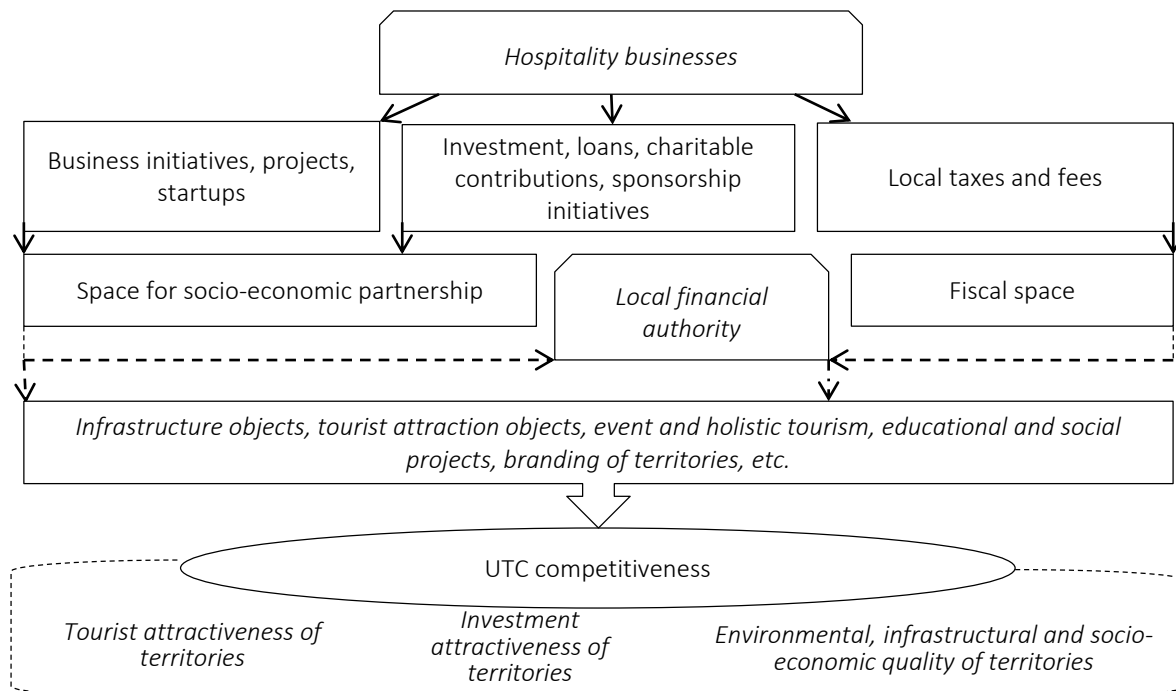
Hospitality businesses

Business initiatives, projects, startups

Investment, loans, charitable contributions, sponsorship initiatives

Local taxes and fees

Space for socio-economic partnership

Local financial authority

Fiscal space

Infrastructure objects, tourist attraction objects, event and holistic tourism, educational and social projects, branding of territories, etc.

UTC competitiveness

Tourist attractiveness of territories

Investment attractiveness of territories

Environmental, infrastructural and socio-economic quality of territories